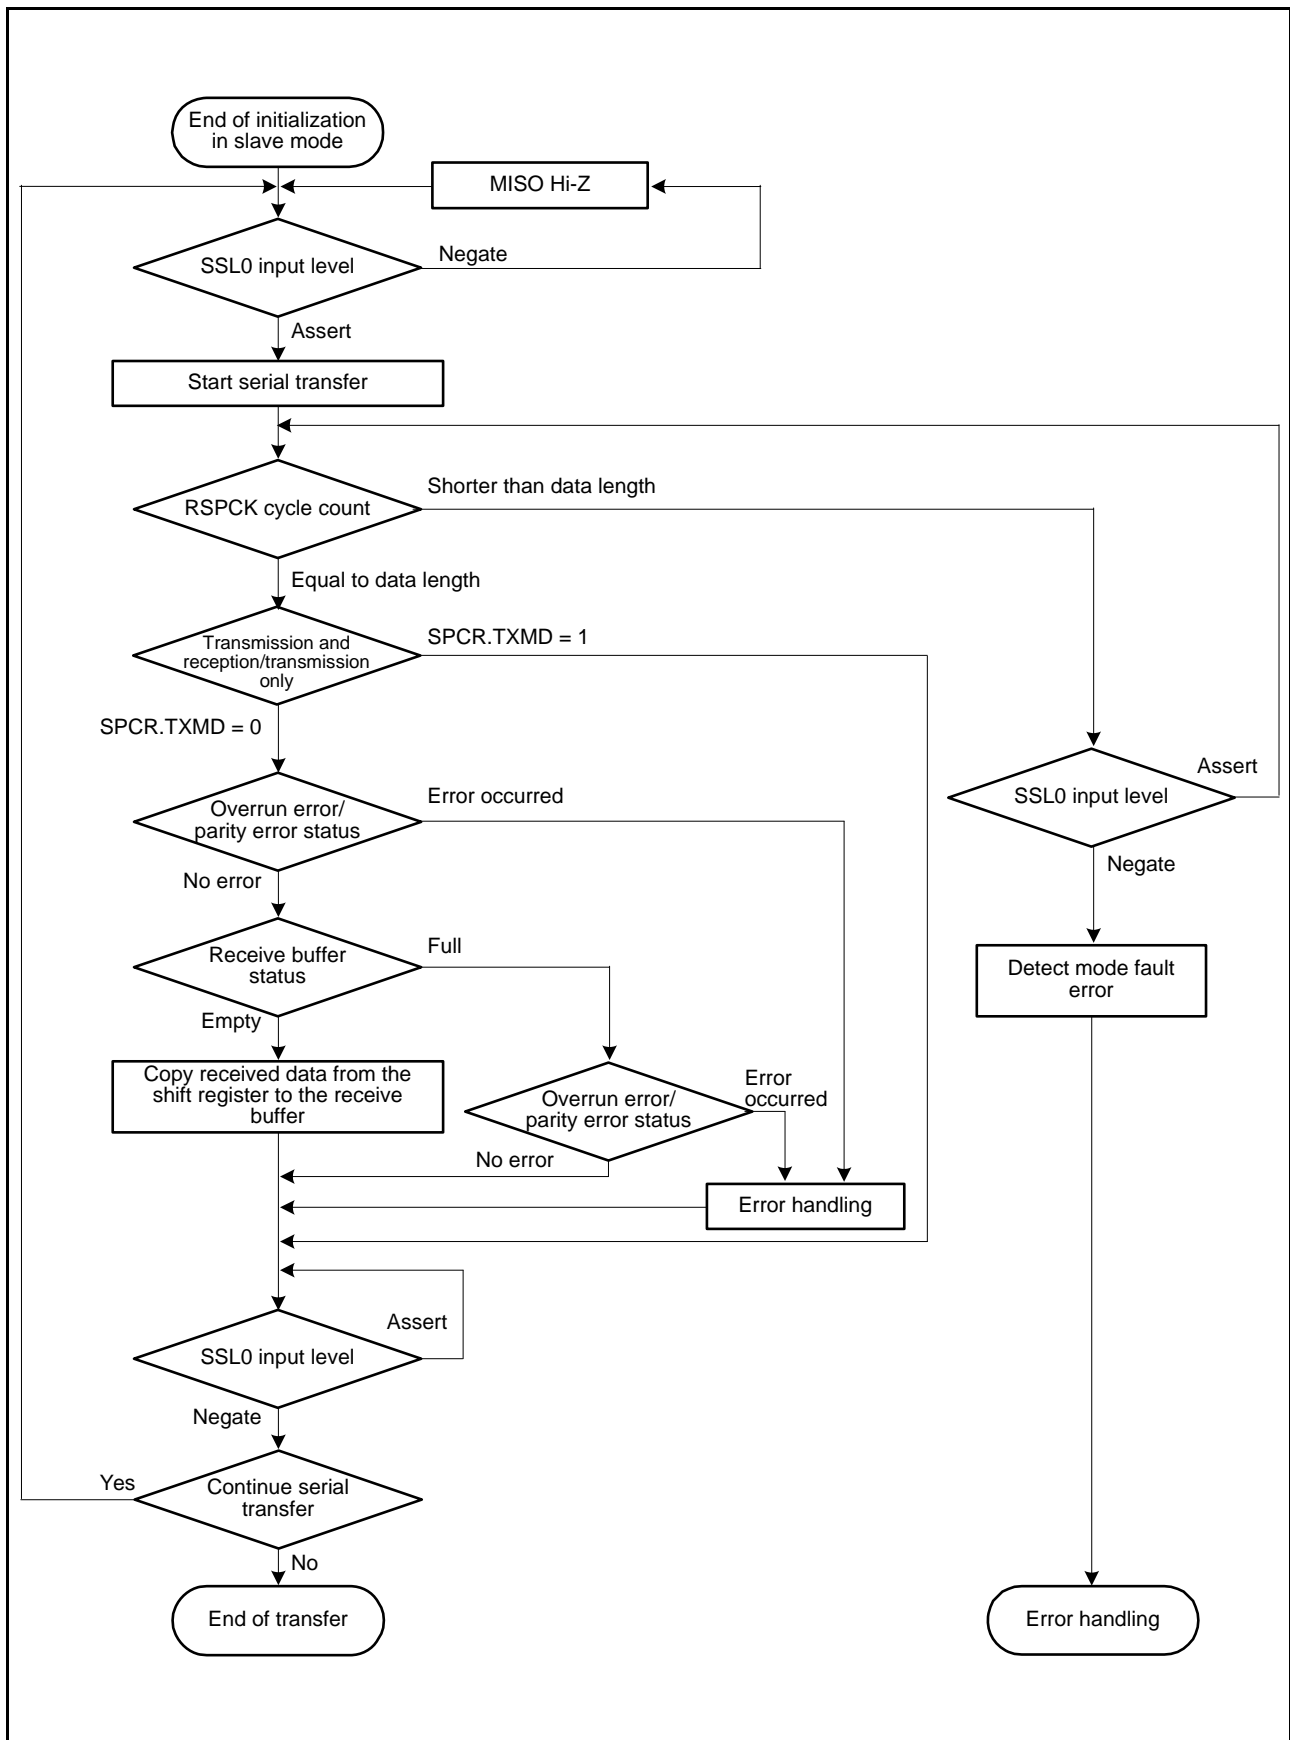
End of initialization in slave mode

MISO Hi-Z

SSL0 input level

Negate

Assert

Start serial transfer

RSPCK cycle count

Shorter than data length

Equal to data length

Transmission and reception/transmission only

SPCR.TXMD = 1

SPCR.TXMD = 0

Overrun error/ parity error status

Error occurred

No error

Receive buffer status

Full

Empty

Copy received data from the shift register to the receive buffer

Overrun error/ parity error status

Error occurred

No error

Error handling

Assert

SSL0 input level

Negate

Continue serial transfer

Yes

No

End of transfer

Assert

SSL0 input level

Negate

Detect mode fault error

Error handling